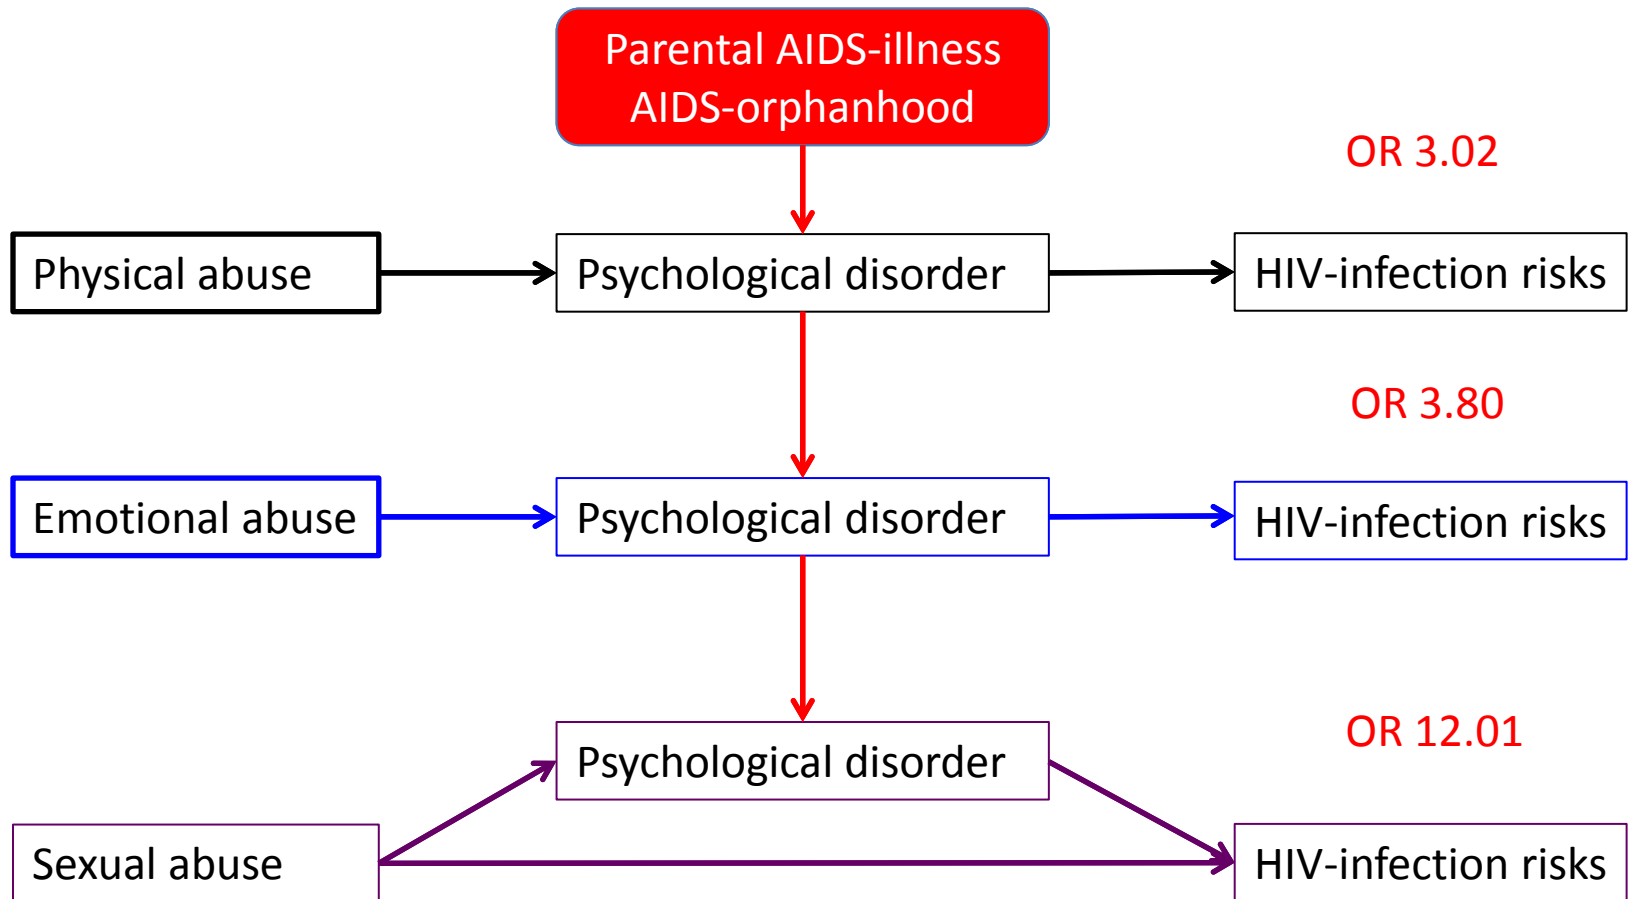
Parental AIDS-illness
AIDS-orphanhood

OR 3.02

Physical abuse

Psychological disorder

HIV-infection risks

OR 3.80

Emotional abuse

Psychological disorder

HIV-infection risks

OR 12.01

Psychological disorder

Sexual abuse

HIV-infection risks